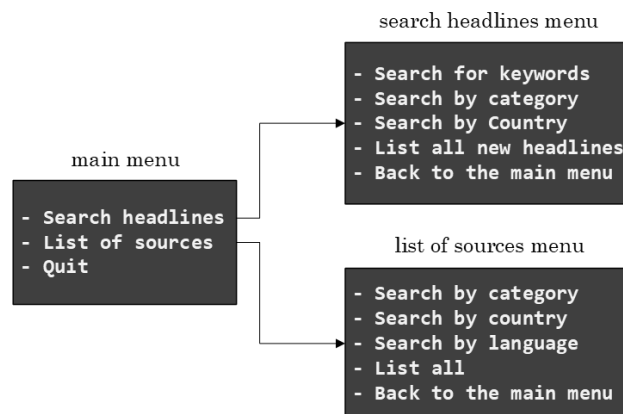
search headlines menu

- Search for keywords
- Search by category
- Search by Country
- List all new headlines
- Back to the main menu

main menu

- Search headlines
- List of sources
- Quit

list of sources menu

- Search by category
- Search by country
- Search by language
- List all
- Back to the main menu